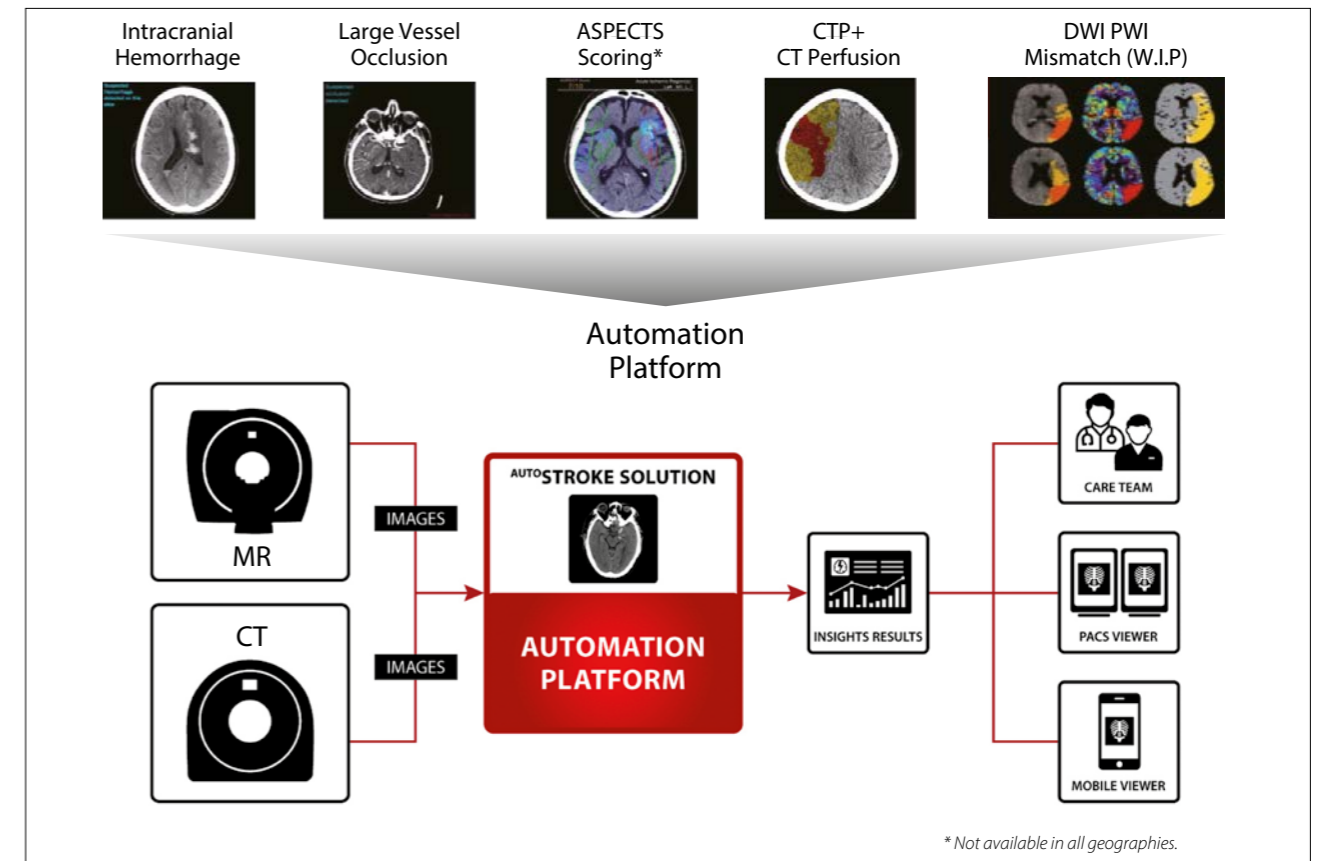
Intracranial Hemorrhage

Large Vessel Occlusion

ASPECTS Scoring*

CTP+ CT Perfusion

DWI PWI Mismatch (W.I.P)

Automation Platform

MR

CT

IMAGES

IMAGES

AUTOSTROKE SOLUTION

AUTOMATION PLATFORM

INSIGHTS RESULTS

CARE TEAM

PACS VIEWER

MOBILE VIEWER

* Not available in all geographies.